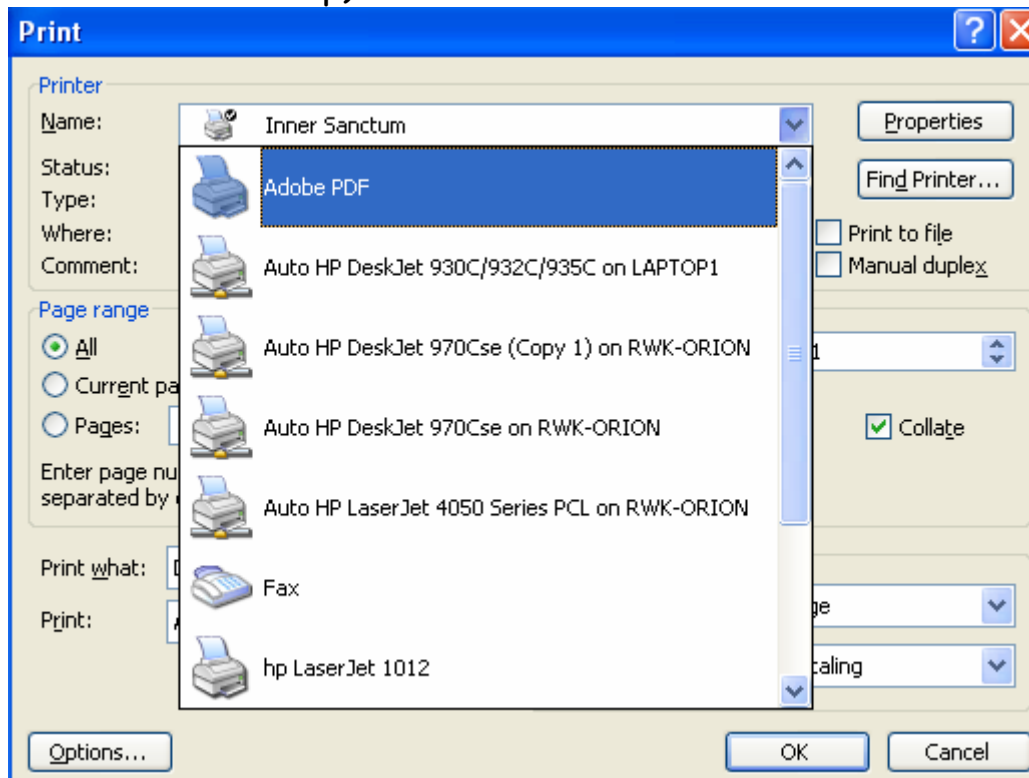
Print

Printer

Name: Inner Sanctum

Properties

Status:

Type:

Where:

Comment:

Find Printer...

Adobe PDF

Auto HP DeskJet 930C/932C/935C on LAPTOP1

Auto HP DeskJet 970Cse (Copy 1) on RWK-ORION

Auto HP DeskJet 970Cse on RWK-ORION

Auto HP LaserJet 4050 Series PCL on RWK-ORION

Fax

hp LaserJet 1012

Print to file

Manual duplex

Page range

All

Current pa

Pages:

Enter page nu separated by

1

Collate

Print what:

Print:

ge

caling

Options...

OK

Cancel